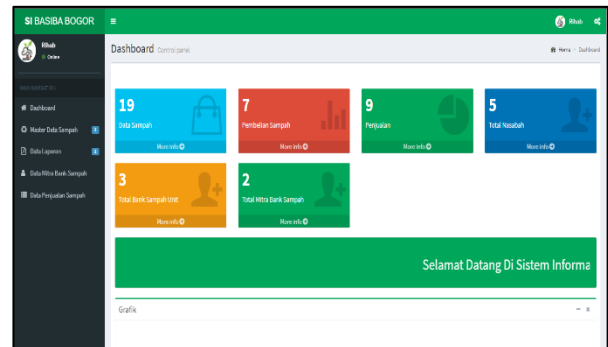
SI BASIBA BOGOR

Rihab

Rihab
Online

MAIN NAVIGATION

Dashboard

Master Data Sampah

Data Laporan

Data Mitra Bank Sampah

Data Penjualan Sampah

Dashboard Control panel

Home > Dashboard

19
Data Sampah
More info

7
Pembelian Sampah
More info

9
Penjualan
More info

5
Total Nasabah
More info

3
Total Bank Sampah Unit
More info

2
Total Mitra Bank Sampah
More info

Selamat Datang Di Sistem Informa

Grafik